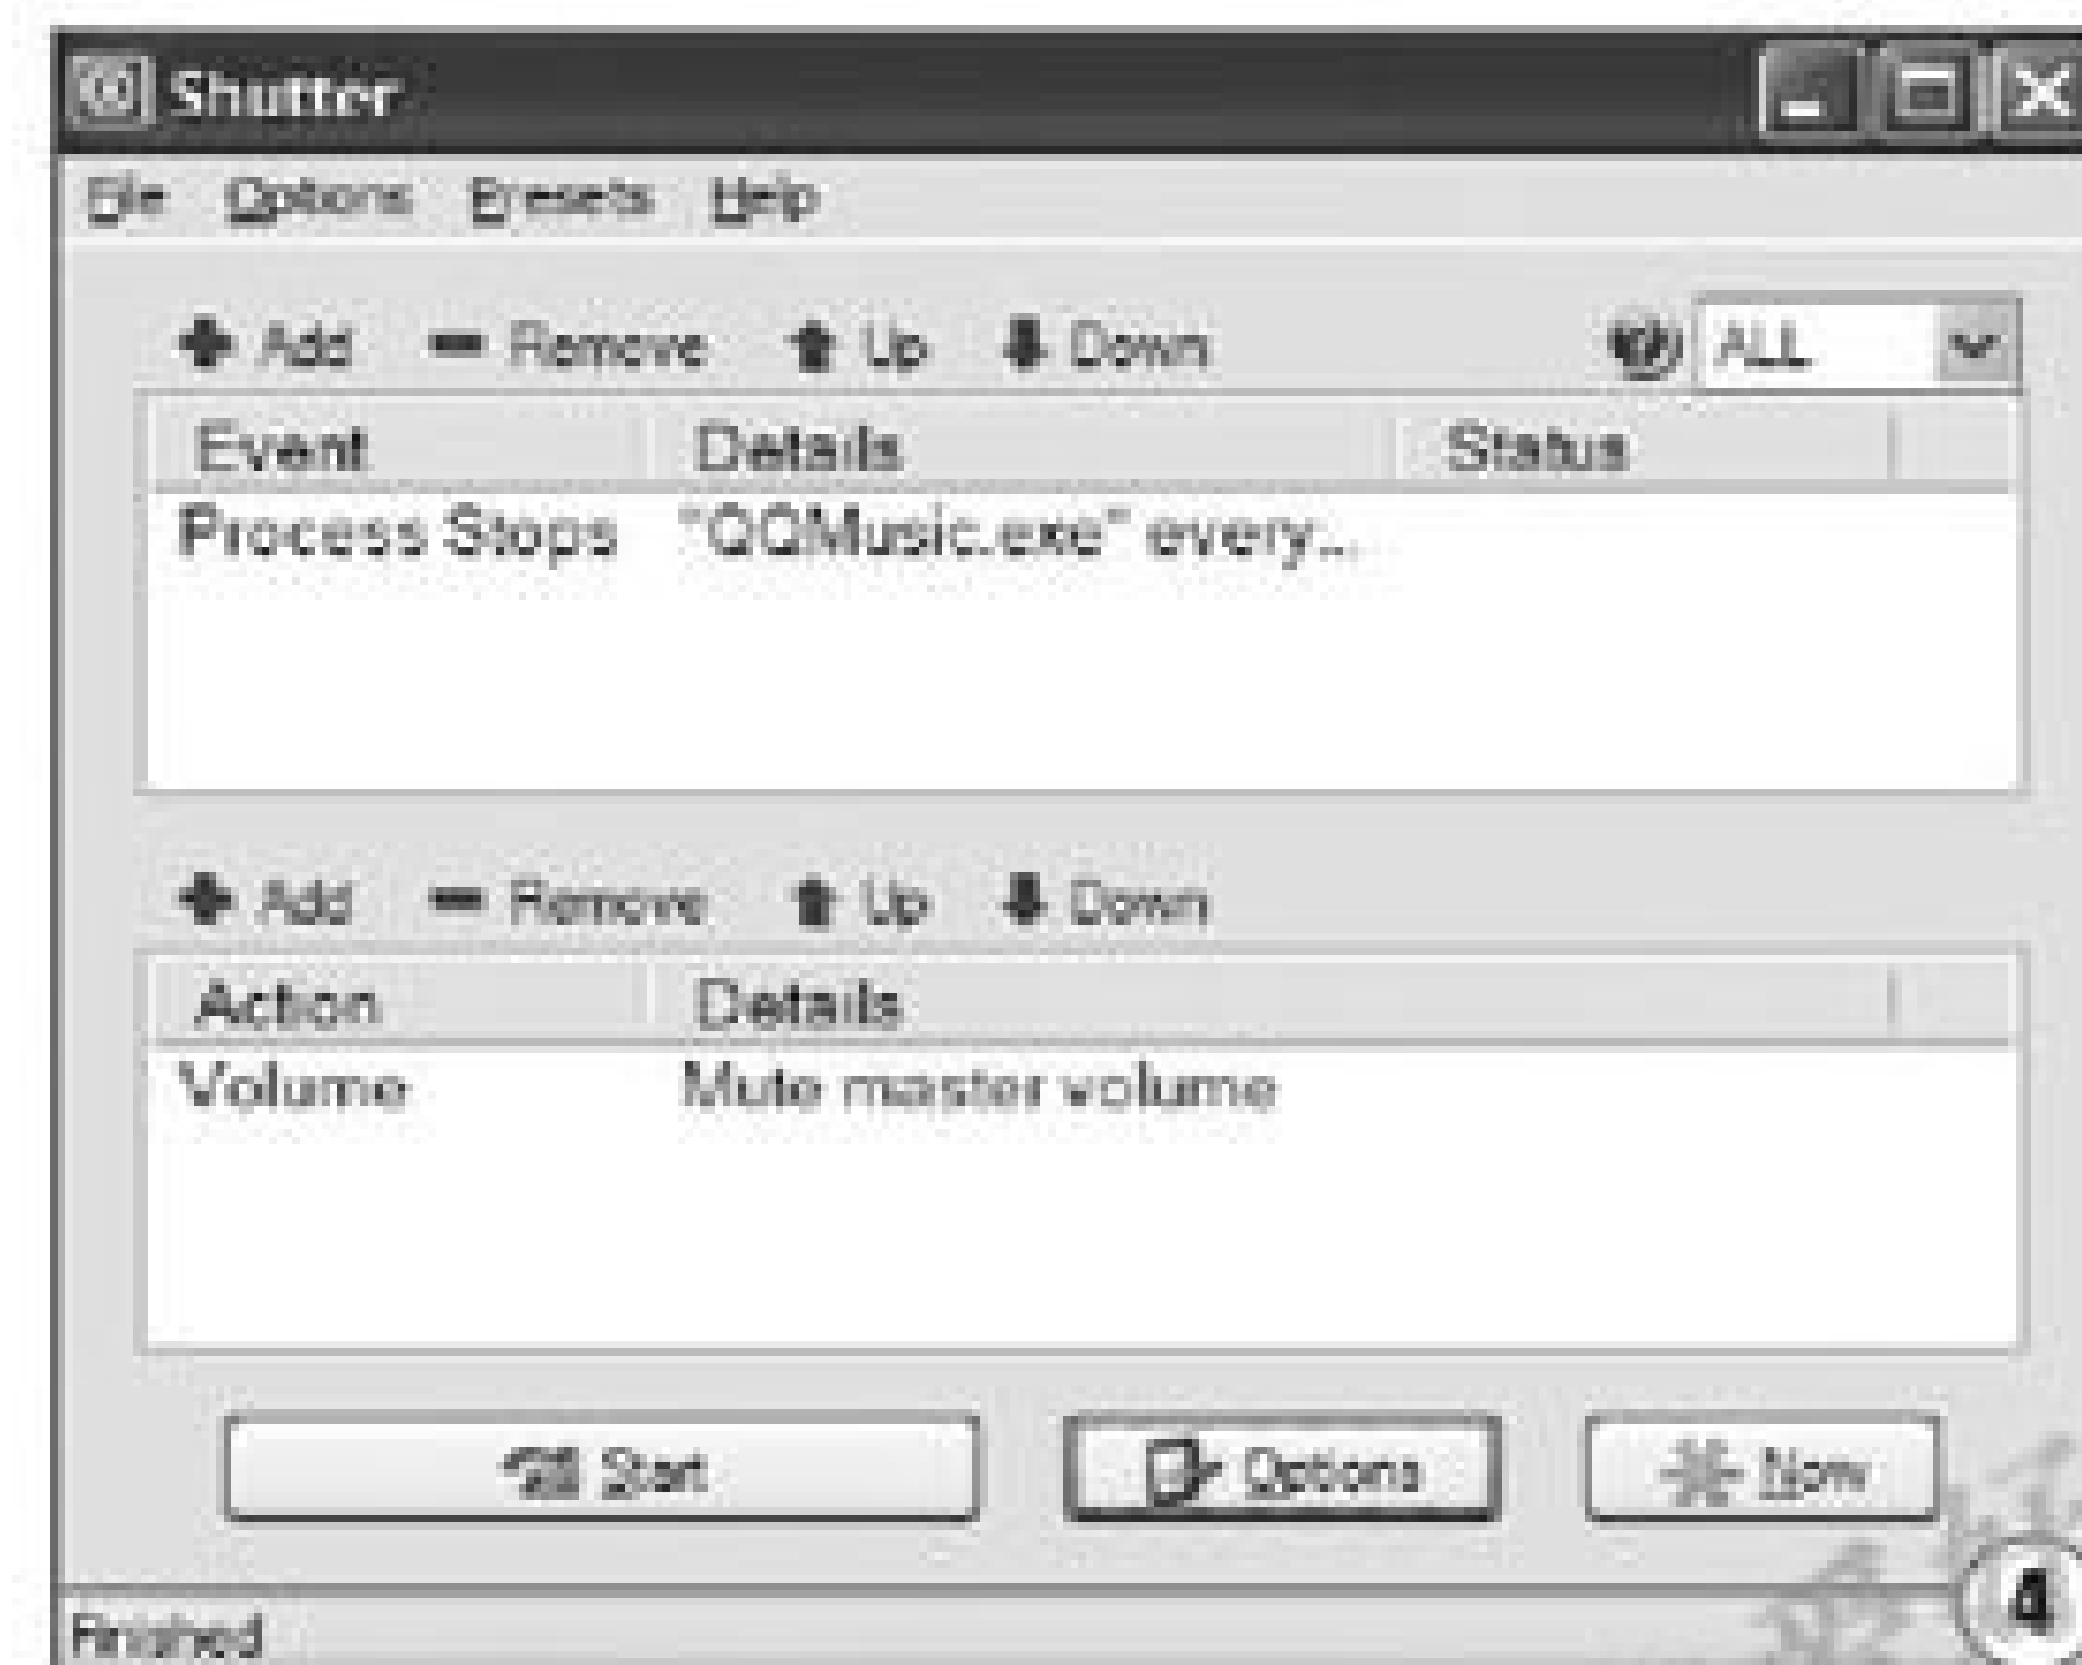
Shutter

File Options Presets Help

Add Remove Up Down ALL

| Event | Details | Status |
|---|---|---|
| Process Stops | "QQMusic.exe" every... | |

Add Remove Up Down

| Action | Details |
|---|---|
| Volume | Mute master volume |

Start Options Now

Finished

4